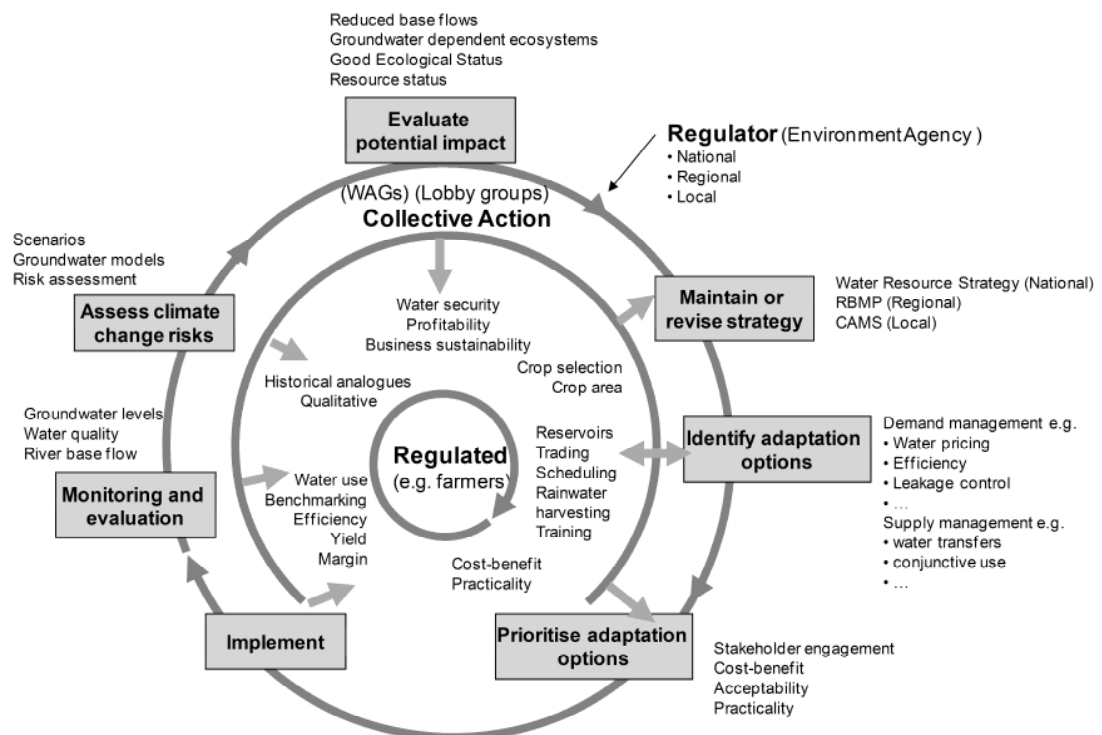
Reduced base flows
Groundwater dependent ecosystems
Good Ecological Status
Resource status

Evaluate potential impact

Regulator (Environment Agency )
• National
• Regional
• Local

(WAGs) (Lobby groups)
Collective Action

Scenarios
Groundwater models
Risk assessment

Assess climate change risks

Water security
Profitability
Business sustainability

Maintain or revise strategy

Water Resource Strategy (National)
RBMP (Regional)
CAMS (Local)

Historical analogues
Qualitative

Crop selection
Crop area

Groundwater levels
Water quality
River base flow

Regulated
(e.g. farmers)

Reservoirs
Trading
Scheduling
Rainwater harvesting
Training

Identify adaptation options

Demand management e.g.
• Water pricing
• Efficiency
• Leakage control
• …
Supply management e.g.
• water transfers
• conjunctive use
• …

Monitoring and evaluation

Water use
Benchmarking
Efficiency
Yield
Margin

Cost-benefit
Practicality

Implement

Prioritise adaptation options

Stakeholder engagement
Cost-benefit
Acceptability
Practicality